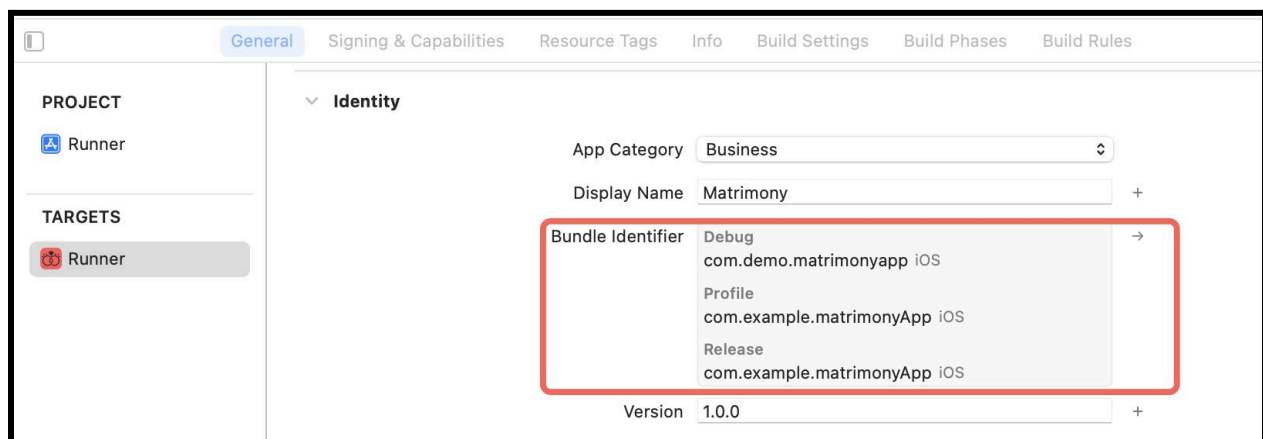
General Signing & Capabilities Resource Tags Info Build Settings Build Phases Build Rules

PROJECT

Runner

TARGETS

Runner

Identity

App Category Business

Display Name Matrimony

Bundle Identifier Debug
com.demo.matrimonyapp iOS
Profile
com.example.matrimonyApp iOS
Release
com.example.matrimonyApp iOS

Version 1.0.0